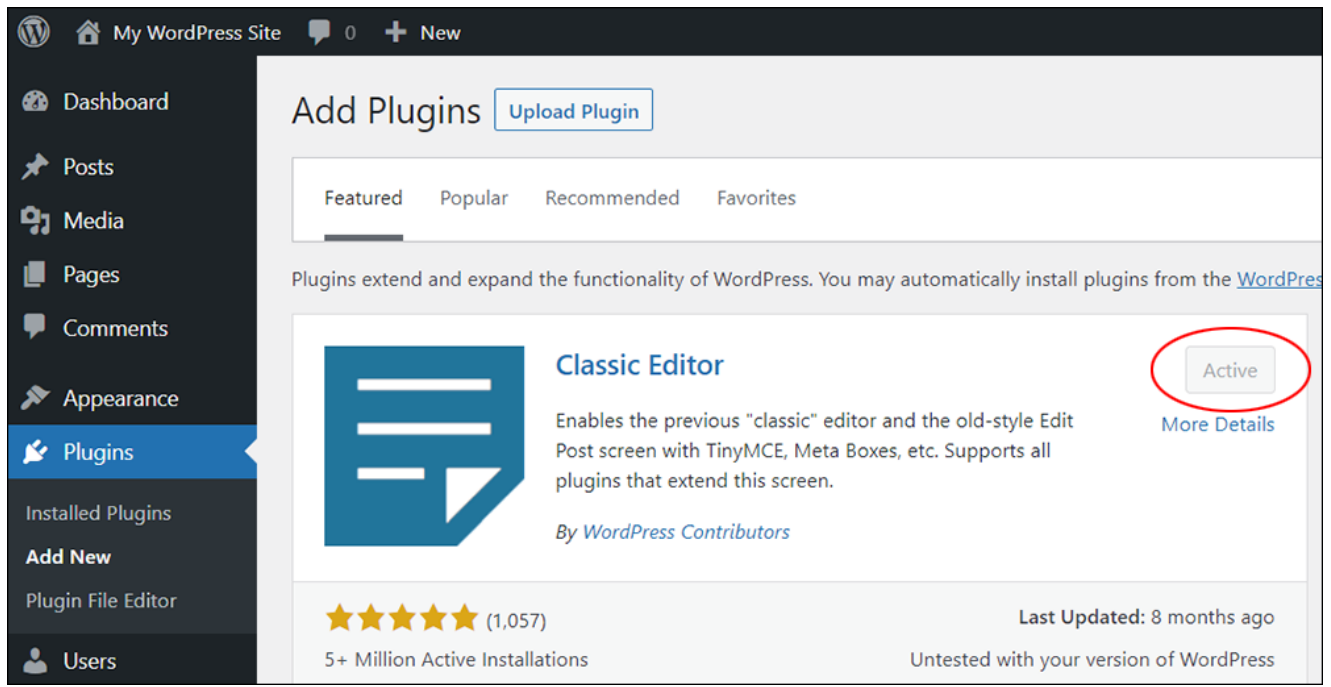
My WordPress Site 0 New

Dashboard
Posts
Media
Pages
Comments
Appearance
Plugins
Installed Plugins
Add New
Plugin File Editor
Users

Add Plugins Upload Plugin

Featured Popular Recommended Favorites

Plugins extend and expand the functionality of WordPress. You may automatically install plugins from the WordPres

Classic Editor

Enables the previous "classic" editor and the old-style Edit Post screen with TinyMCE, Meta Boxes, etc. Supports all plugins that extend this screen.

By WordPress Contributors

Active
More Details

(1,057)
5+ Million Active Installations

Last Updated: 8 months ago
Untested with your version of WordPress